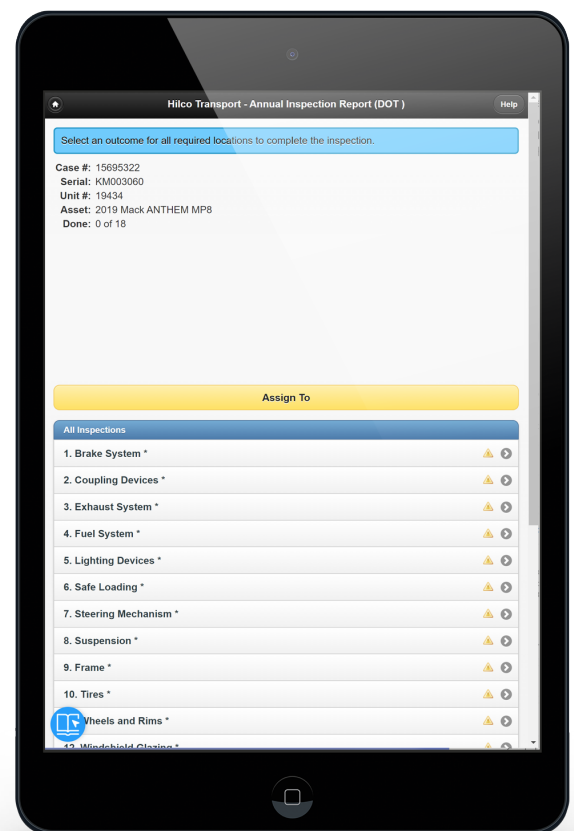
Hilco Transport - Annual Inspection Report (DOT )

Help

Select an outcome for all required locations to complete the inspection.

Case #: 15695322
Serial: KM003060
Unit #: 19434
Asset: 2019 Mack ANTHEM MP8
Done: 0 of 18

Assign To

All Inspections

1. Brake System *

2. Coupling Devices *

3. Exhaust System *

4. Fuel System *

5. Lighting Devices *

6. Safe Loading *

7. Steering Mechanism *

8. Suspension *

9. Frame *

10. Tires *

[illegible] Wheels and Rims *

12. Windshield Glazing *